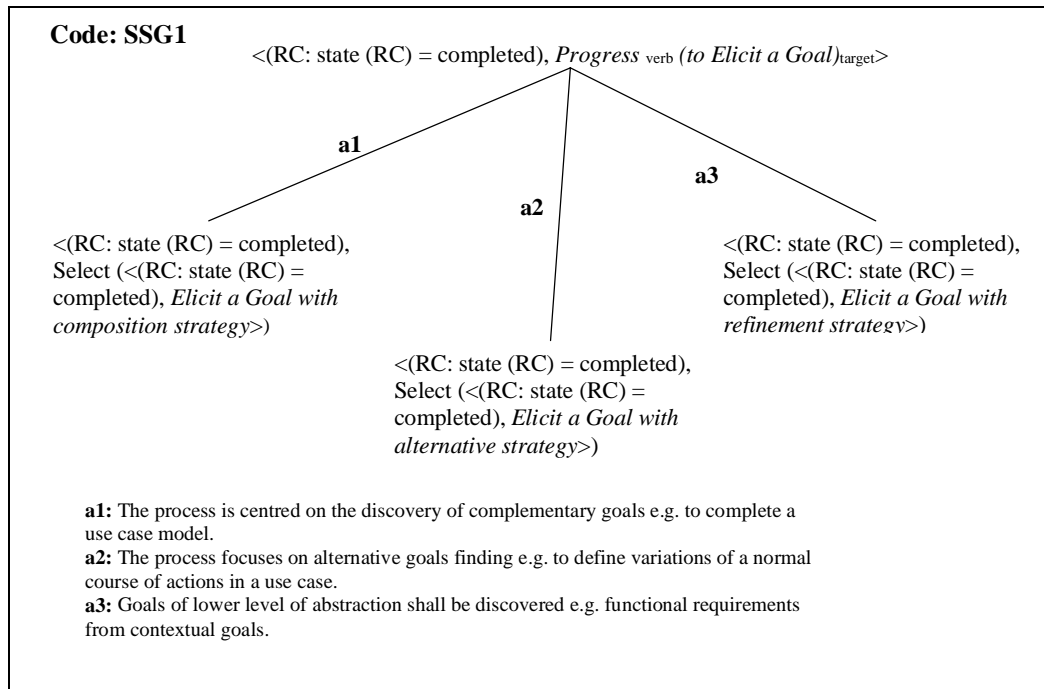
**Code: SSG1**

<(RC: state (RC) = completed), *Progress* verb *(to Elicit a Goal)*target>

**a1**

**a2**

**a3**

<(RC: state (RC) = completed), Select (<(RC: state (RC) = completed), *Elicit a Goal with composition strategy*>)

<(RC: state (RC) = completed), Select (<(RC: state (RC) = completed), *Elicit a Goal with alternative strategy*>)

<(RC: state (RC) = completed), Select (<(RC: state (RC) = completed), *Elicit a Goal with refinement strategy*>)

**a1:** The process is centred on the discovery of complementary goals e.g. to complete a use case model.
**a2:** The process focuses on alternative goals finding e.g. to define variations of a normal course of actions in a use case.
**a3:** Goals of lower level of abstraction shall be discovered e.g. functional requirements from contextual goals.